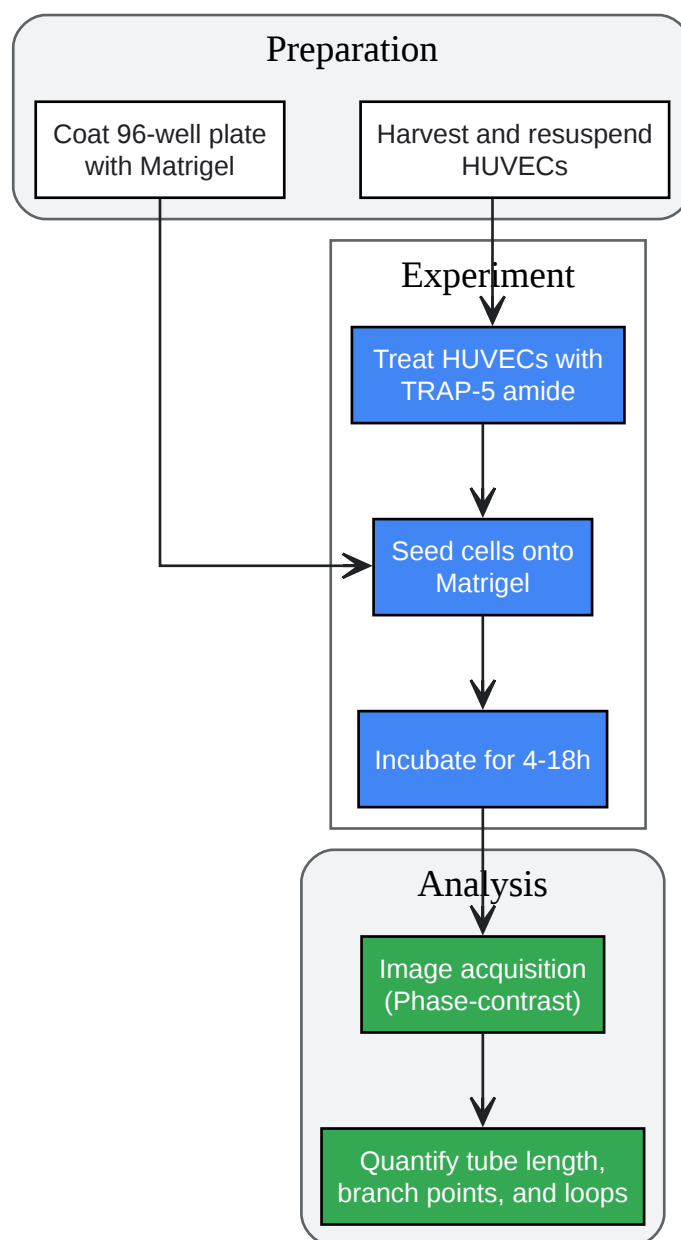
Preparation

Coat 96-well plate with Matrigel

Harvest and resuspend HUVECs

Experiment

Treat HUVECs with TRAP-5 amide

Seed cells onto Matrigel

Incubate for 4-18h

Analysis

Image acquisition (Phase-contrast)

Quantify tube length, branch points, and loops